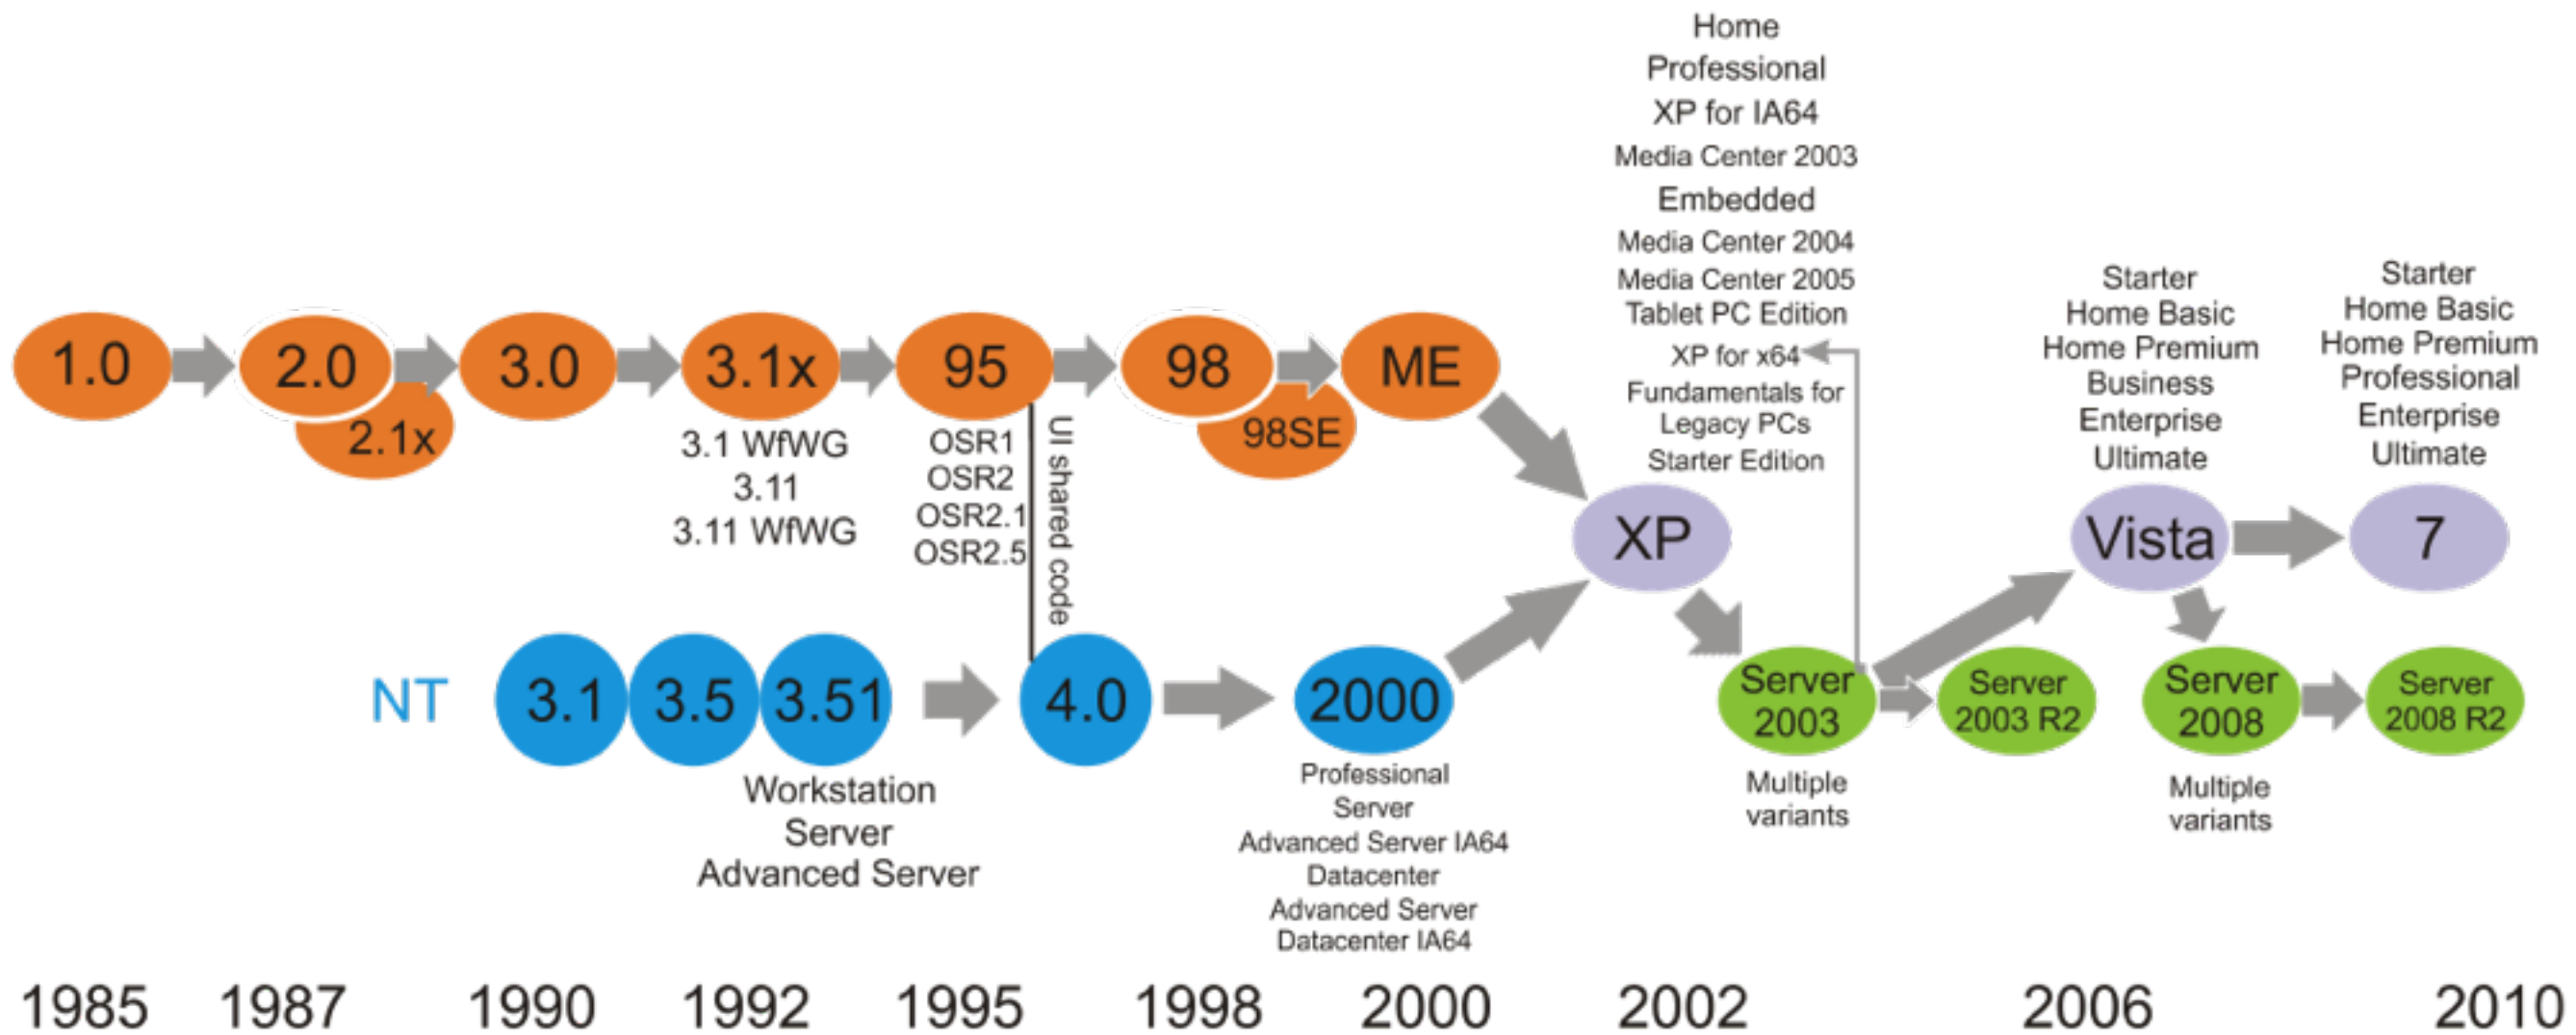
Home
Professional
XP for IA64
Media Center 2003
Embedded
Media Center 2004
Media Center 2005
Tablet PC Edition
XP for x64
Fundamentals for Legacy PCs
Starter Edition

Starter
Home Basic
Home Premium
Business
Enterprise
Ultimate

Starter
Home Basic
Home Premium
Professional
Enterprise
Ultimate

1.0
2.0
2.1x
3.0
3.1x
3.1 WfWG
3.11
3.11 WfWG
95
OSR1
OSR2
OSR2.1
OSR2.5
UI shared code
98
98SE
ME
XP
Vista
7

NT
3.1
3.5
3.51
Workstation
Server
Advanced Server
4.0
2000
Professional
Server
Advanced Server IA64
Datacenter
Advanced Server
Datacenter IA64
Server 2003
Multiple variants
Server 2003 R2
Server 2008
Multiple variants
Server 2008 R2

1985 1987 1990 1992 1995 1998 2000 2002 2006 2010